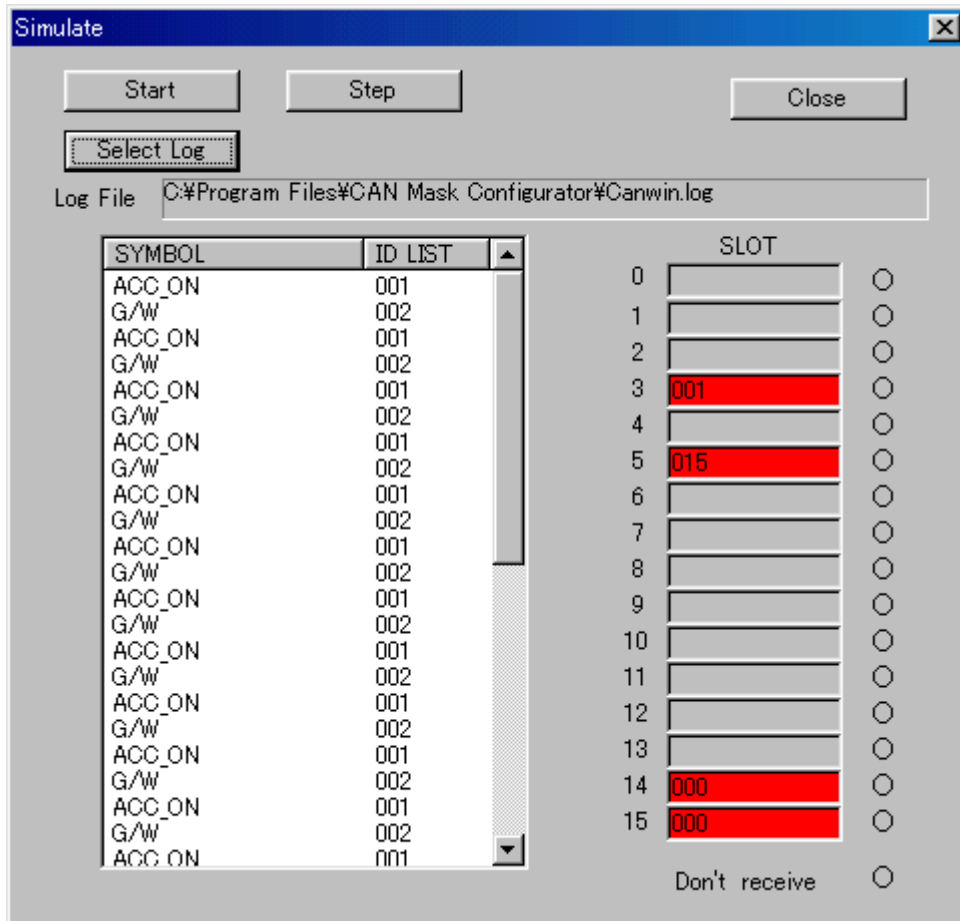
Simulate

Start

Step

Close

Select Log

Log File C:¥Program Files¥CAN Mask Configurator¥Canwin.log

| SYMBOL | ID LIST |
|---|---|
| ACC_ON | 001 |
| G/W | 002 |
| ACC_ON | 001 |
| G/W | 002 |
| ACC_ON | 001 |
| G/W | 002 |
| ACC_ON | 001 |
| G/W | 002 |
| ACC_ON | 001 |
| G/W | 002 |
| ACC_ON | 001 |
| G/W | 002 |
| ACC_ON | 001 |
| G/W | 002 |
| ACC_ON | 001 |
| G/W | 002 |
| ACC_ON | 001 |
| G/W | 002 |
| ACC_ON | 001 |
| G/W | 002 |
| ACC_ON | 001 |
| G/W | 002 |
| ACC_ON | 001 |

SLOT

| Slot | Value |
|---|---|
| 0 | |
| 1 | |
| 2 | |
| 3 | 001 |
| 4 | |
| 5 | 015 |
| 6 | |
| 7 | |
| 8 | |
| 9 | |
| 10 | |
| 11 | |
| 12 | |
| 13 | |
| 14 | 000 |
| 15 | 000 |

Don't receive